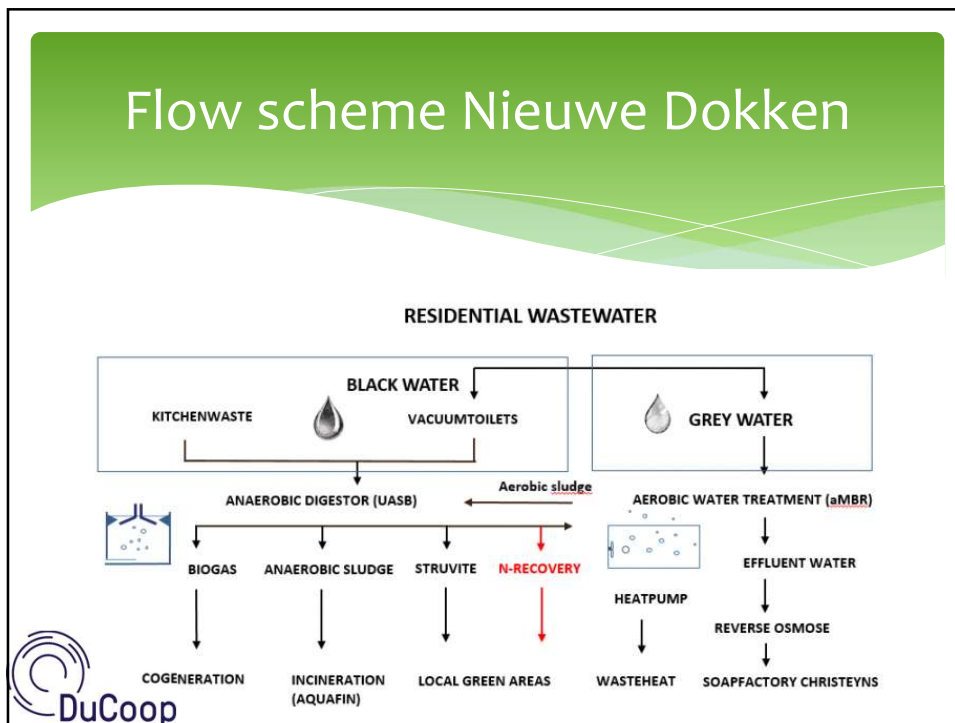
Flow scheme Nieuwe Dokken

RESIDENTIAL WASTEWATER

BLACK WATER

KITCHENWASTE

VACUUMTOILETS

GREY WATER

Aerobic sludge

ANAEROBIC DIGESTOR (UASB)

AEROBIC WATER TREATMENT (aMBR)

BIOGAS

ANAEROBIC SLUDGE

STRUVITE

N-RECOVERY

EFFLUENT WATER

HEATPUMP

REVERSE OSMOSE

COGENERATION

INCINERATION (AQUAFIN)

LOCAL GREEN AREAS

WASTEHEAT

SOAPFACTORY CHRISTEYNS

DuCoop